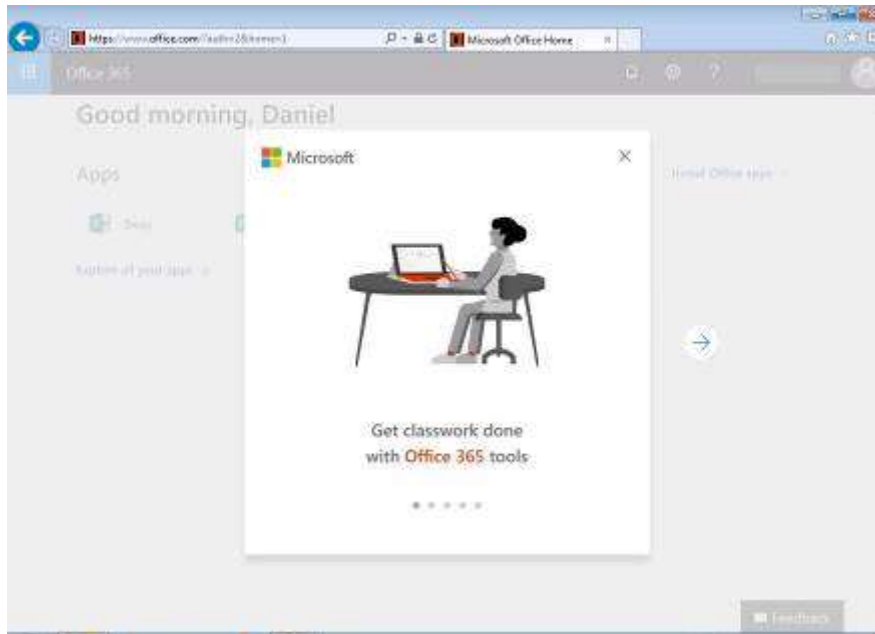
https://www.office.com/?auth=2&home=1
Microsoft Office Home

Office 365

Good morning, Daniel

Apps

Install Office apps

Explore all your apps

Microsoft

Get classwork done with Office 365 tools

Feedback